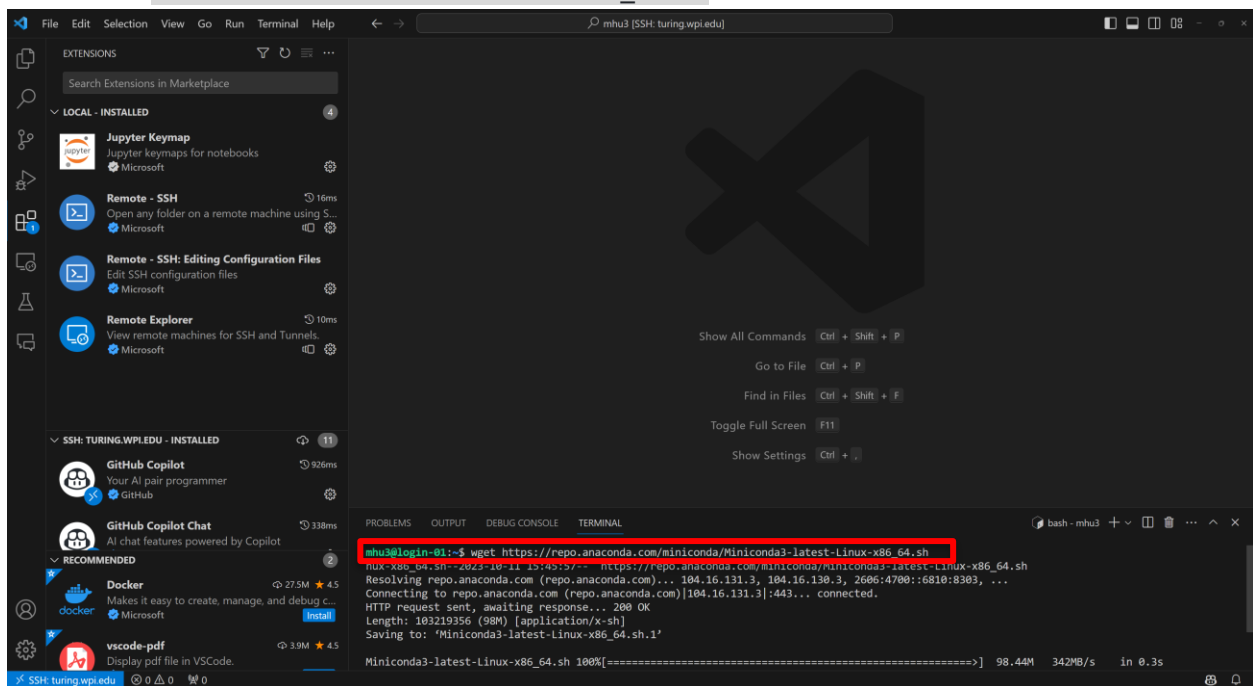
File Edit Selection View Go Run Terminal Help

mhu3 [SSH: turing.wpi.edu]

EXTENSIONS

Search Extensions in Marketplace

LOCAL - INSTALLED 4

Jupyter Keymap
Jupyter keymaps for notebooks
Microsoft

Remote - SSH 16ms
Open any folder on a remote machine using S...
Microsoft

Remote - SSH: Editing Configuration Files
Edit SSH configuration files
Microsoft

Remote Explorer 10ms
View remote machines for SSH and Tunnels.
Microsoft

SSH: TURING.WPI.EDU - INSTALLED 11

GitHub Copilot 926ms
Your AI pair programmer
GitHub

GitHub Copilot Chat 338ms
AI chat features powered by Copilot

RECOMMENDED 2

Docker 27.5M 4.5
Makes it easy to create, manage, and debug c...
Microsoft Install

vscode-pdf 3.9M 4.5
Display pdf file in VSCode.

Show All Commands Ctrl + Shift + P
Go to File Ctrl + P
Find in Files Ctrl + Shift + F
Toggle Full Screen F11
Show Settings Ctrl + ,

PROBLEMS OUTPUT DEBUG CONSOLE TERMINAL bash - mhu3

mhu3@login-01:~$ wget https://repo.anaconda.com/miniconda/Miniconda3-latest-Linux-x86_64.sh
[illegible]nux-x86_64.sh--2023-10-11 15:45:57-- https://repo.anaconda.com/miniconda/Miniconda3-latest-Linux-x86_64.sh
Resolving repo.anaconda.com (repo.anaconda.com)... 104.16.131.3, 104.16.130.3, 2606:4700::6810:8303, ...
Connecting to repo.anaconda.com (repo.anaconda.com)|104.16.131.3|:443... connected.
HTTP request sent, awaiting response... 200 OK
Length: 103219356 (98M) [application/x-sh]
Saving to: ‘Miniconda3-latest-Linux-x86_64.sh.1’

Miniconda3-latest-Linux-x86_64.sh 100%[==================================================================>] 98.44M 342MB/s in 0.3s

SSH: turing.wpi.edu ⊗ 0 ⚠ 0 0